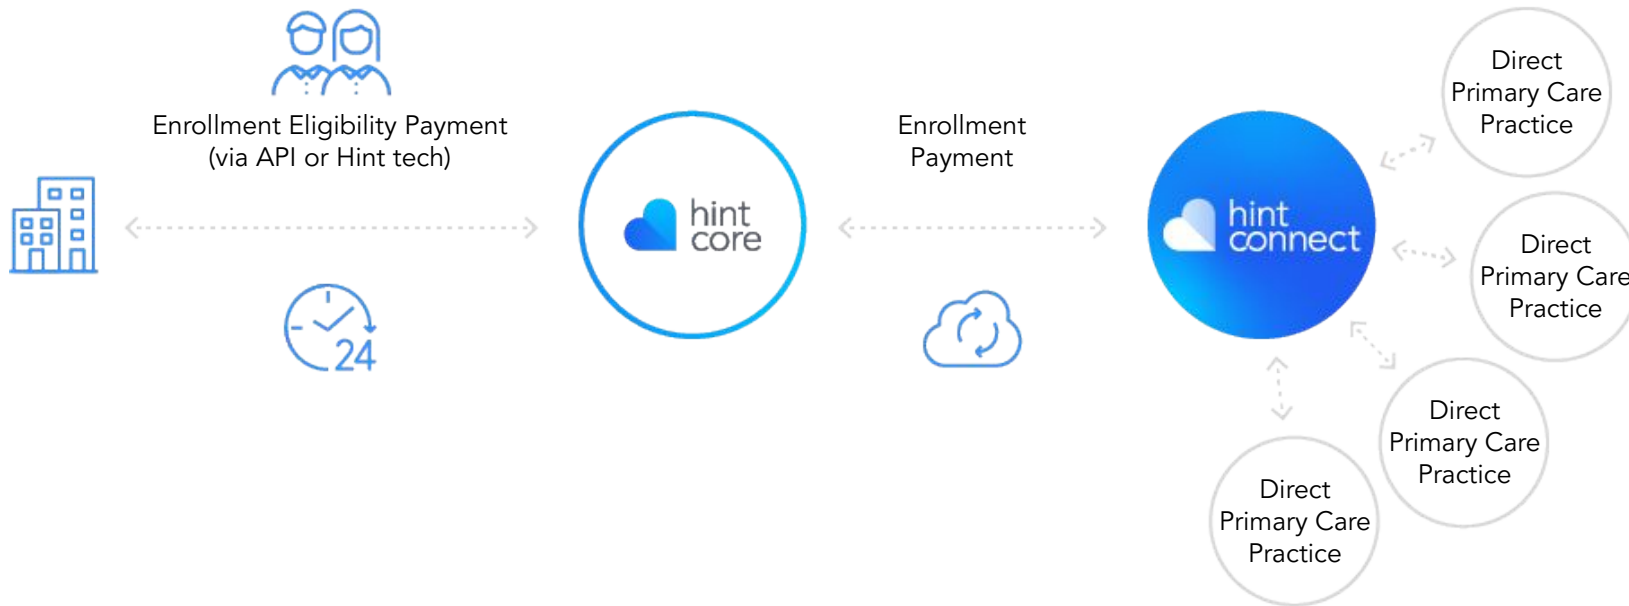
Enrollment Eligibility Payment
(via API or Hint tech)

24

hint core

Enrollment
Payment

hint connect

Direct
Primary Care
Practice

Direct
Primary Care
Practice

Direct
Primary Care
Practice

Direct
Primary Care
Practice